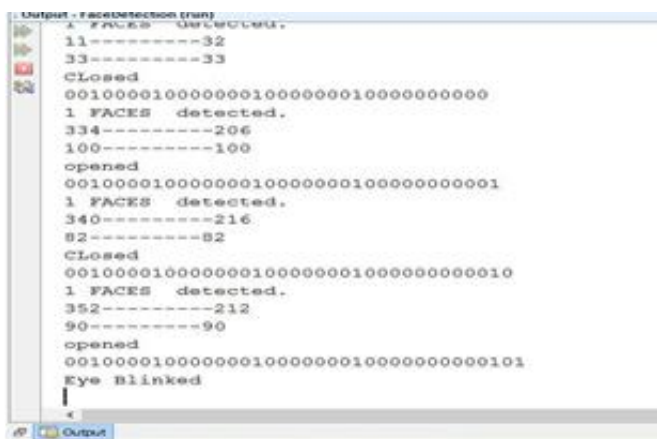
Output - FaceDetection (run)
1 FACES detected.
11----------32
33----------33
CLosed
0010000100000001000000010000000000
1 FACES detected.
334----------206
100----------100
opened
00100001000000010000000100000000001
1 FACES detected.
340----------216
82----------82
CLosed
001000010000000100000001000000000010
1 FACES detected.
352----------212
90----------90
opened
0010000100000001000000010000000000101
Eye Blinked
Output